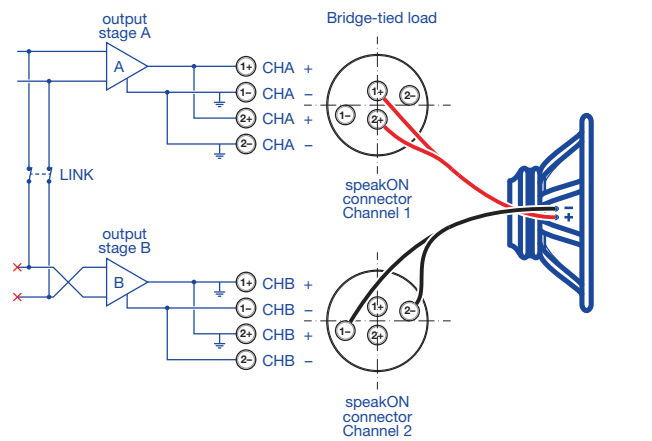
output stage A

A

Bridge-tied load

1+ CHA +
1– CHA –
2+ CHA +
2– CHA –

1+ 2– 1– 2+

LINK

speakON connector Channel 1

–
+

output stage B

B

1+ CHB +
1– CHB –
2+ CHB +
2– CHB –

1+ 2– 1– 2+

speakON connector Channel 2